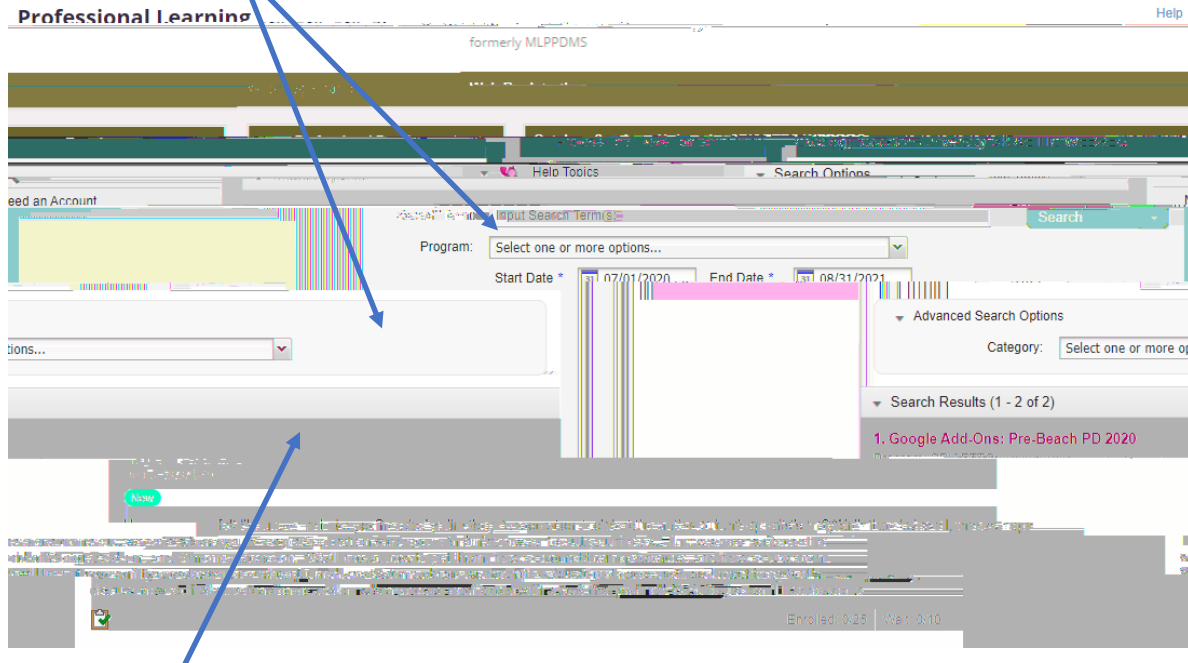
Professional Learning

Help

formerly MLPPDMS

Help Topics

Search Options

eed an Account

Input Search Term(s)

Search

Program: Select one or more options...

Start Date * 07/01/2020

End Date * 08/31/2021

tions...

Advanced Search Options

Category: Select one or more op

Search Results (1 - 2 of 2)

1. Google Add-Ons: Pre-Beach PD 2020

New

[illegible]

Enrolled: 0/25 | Wait: 0/10